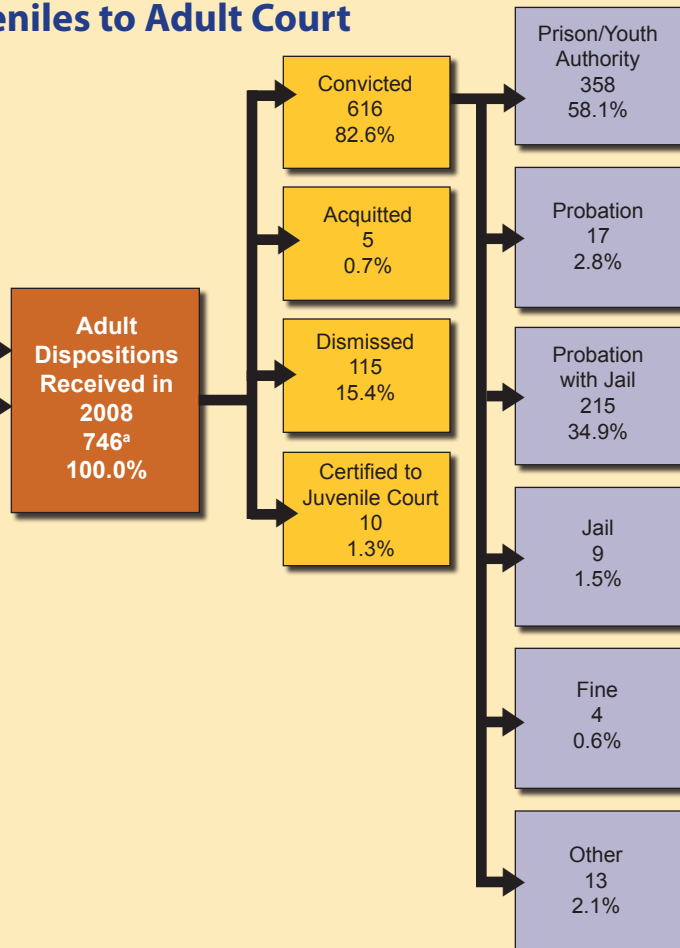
eniles to Adult Court

Adult Dispositions Received in 2008
$746^a$
100.0%

Convicted
616
82.6%

Acquitted
5
0.7%

Dismissed
115
15.4%

Certified to Juvenile Court
10
1.3%

Prison/Youth Authority
358
58.1%

Probation
17
2.8%

Probation with Jail
215
34.9%

Jail
9
1.5%

Fine
4
0.6%

Other
13
2.1%